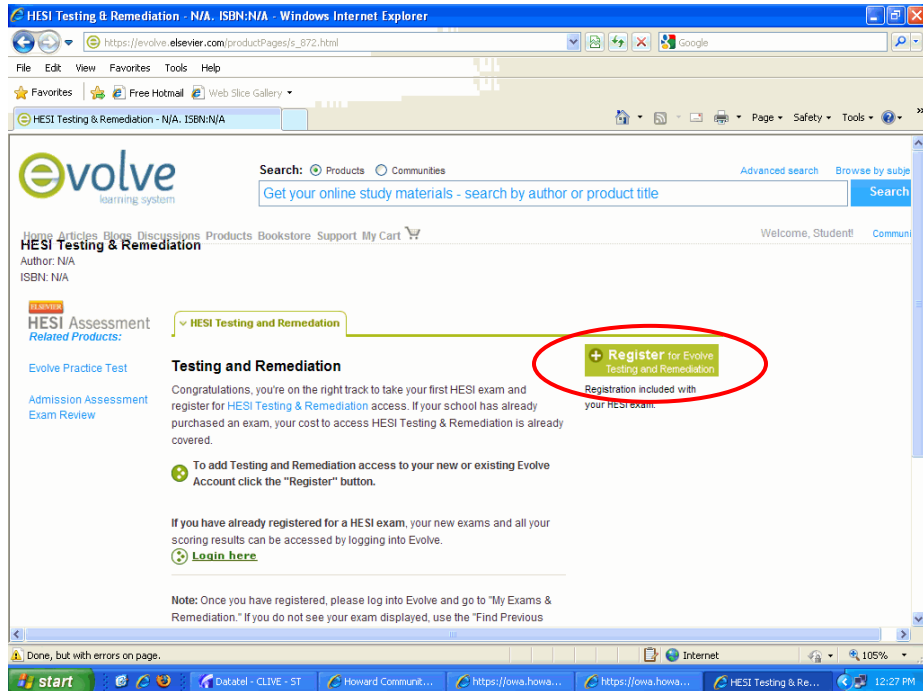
HESI Testing & Remediation - N/A. ISBN:N/A - Windows Internet Explorer

https://evolve.elsevier.com/productPages/s_872.html

Google

File Edit View Favorites Tools Help

Favorites Free Hotmail Web Slice Gallery

HESI Testing & Remediation - N/A. ISBN:N/A

Page Safety Tools

evolve learning system

Search: Products Communities

Advanced search Browse by subje

Get your online study materials - search by author or product title

Search

Home Articles Blogs Discussions Products Bookstore Support My Cart

Welcome, Student! Communi

HESI Testing & Remediation
Author: N/A
ISBN: N/A

ELSEVIER
HESI Assessment
Related Products:

Evolve Practice Test

Admission Assessment Exam Review

HESI Testing and Remediation

Testing and Remediation

Congratulations, you're on the right track to take your first HESI exam and register for HESI Testing & Remediation access. If your school has already purchased an exam, your cost to access HESI Testing & Remediation is already covered.

To add Testing and Remediation access to your new or existing Evolve Account click the "Register" button.

If you have already registered for a HESI exam, your new exams and all your scoring results can be accessed by logging into Evolve.

Login here

Note: Once you have registered, please log into Evolve and go to "My Exams & Remediation." If you do not see your exam displayed, use the "Find Previous

Register for Evolve Testing and Remediation

Registration included with your HESI exam.

Done, but with errors on page.

Internet

105%

start

Datatel - CLIVE - ST

Howard Communit...

https://owa.howa...

https://owa.howa...

HESI Testing & Re...

12:27 PM